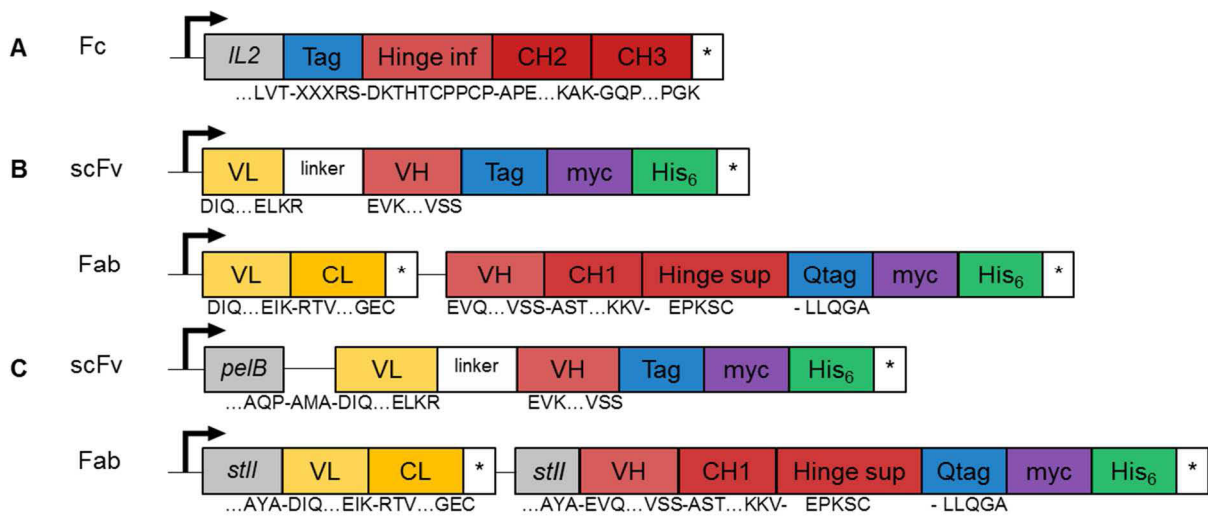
A Fc

IL2 Tag Hinge inf CH2 CH3 *

…LVT-XXXRS-DKTHTCPPCP-APE…KAK-GQP…PGK

B scFv

VL linker VH Tag myc His$_6$ *

DIQ…ELKR EVK…VSS

Fab

VL CL * VH CH1 Hinge sup Qtag myc His$_6$ *

DIQ…EIK-RTV…GEC EVQ…VSS-AST…KKV- EPKSC - LLQGA

C scFv

pelB VL linker VH Tag myc His$_6$ *

…AQP-AMA-DIQ…ELKR EVK…VSS

Fab

stII VL CL * stII VH CH1 Hinge sup Qtag myc His$_6$ *

…AYA-DIQ…EIK-RTV…GEC …AYA-EVQ…VSS-AST…KKV- EPKSC - LLQGA